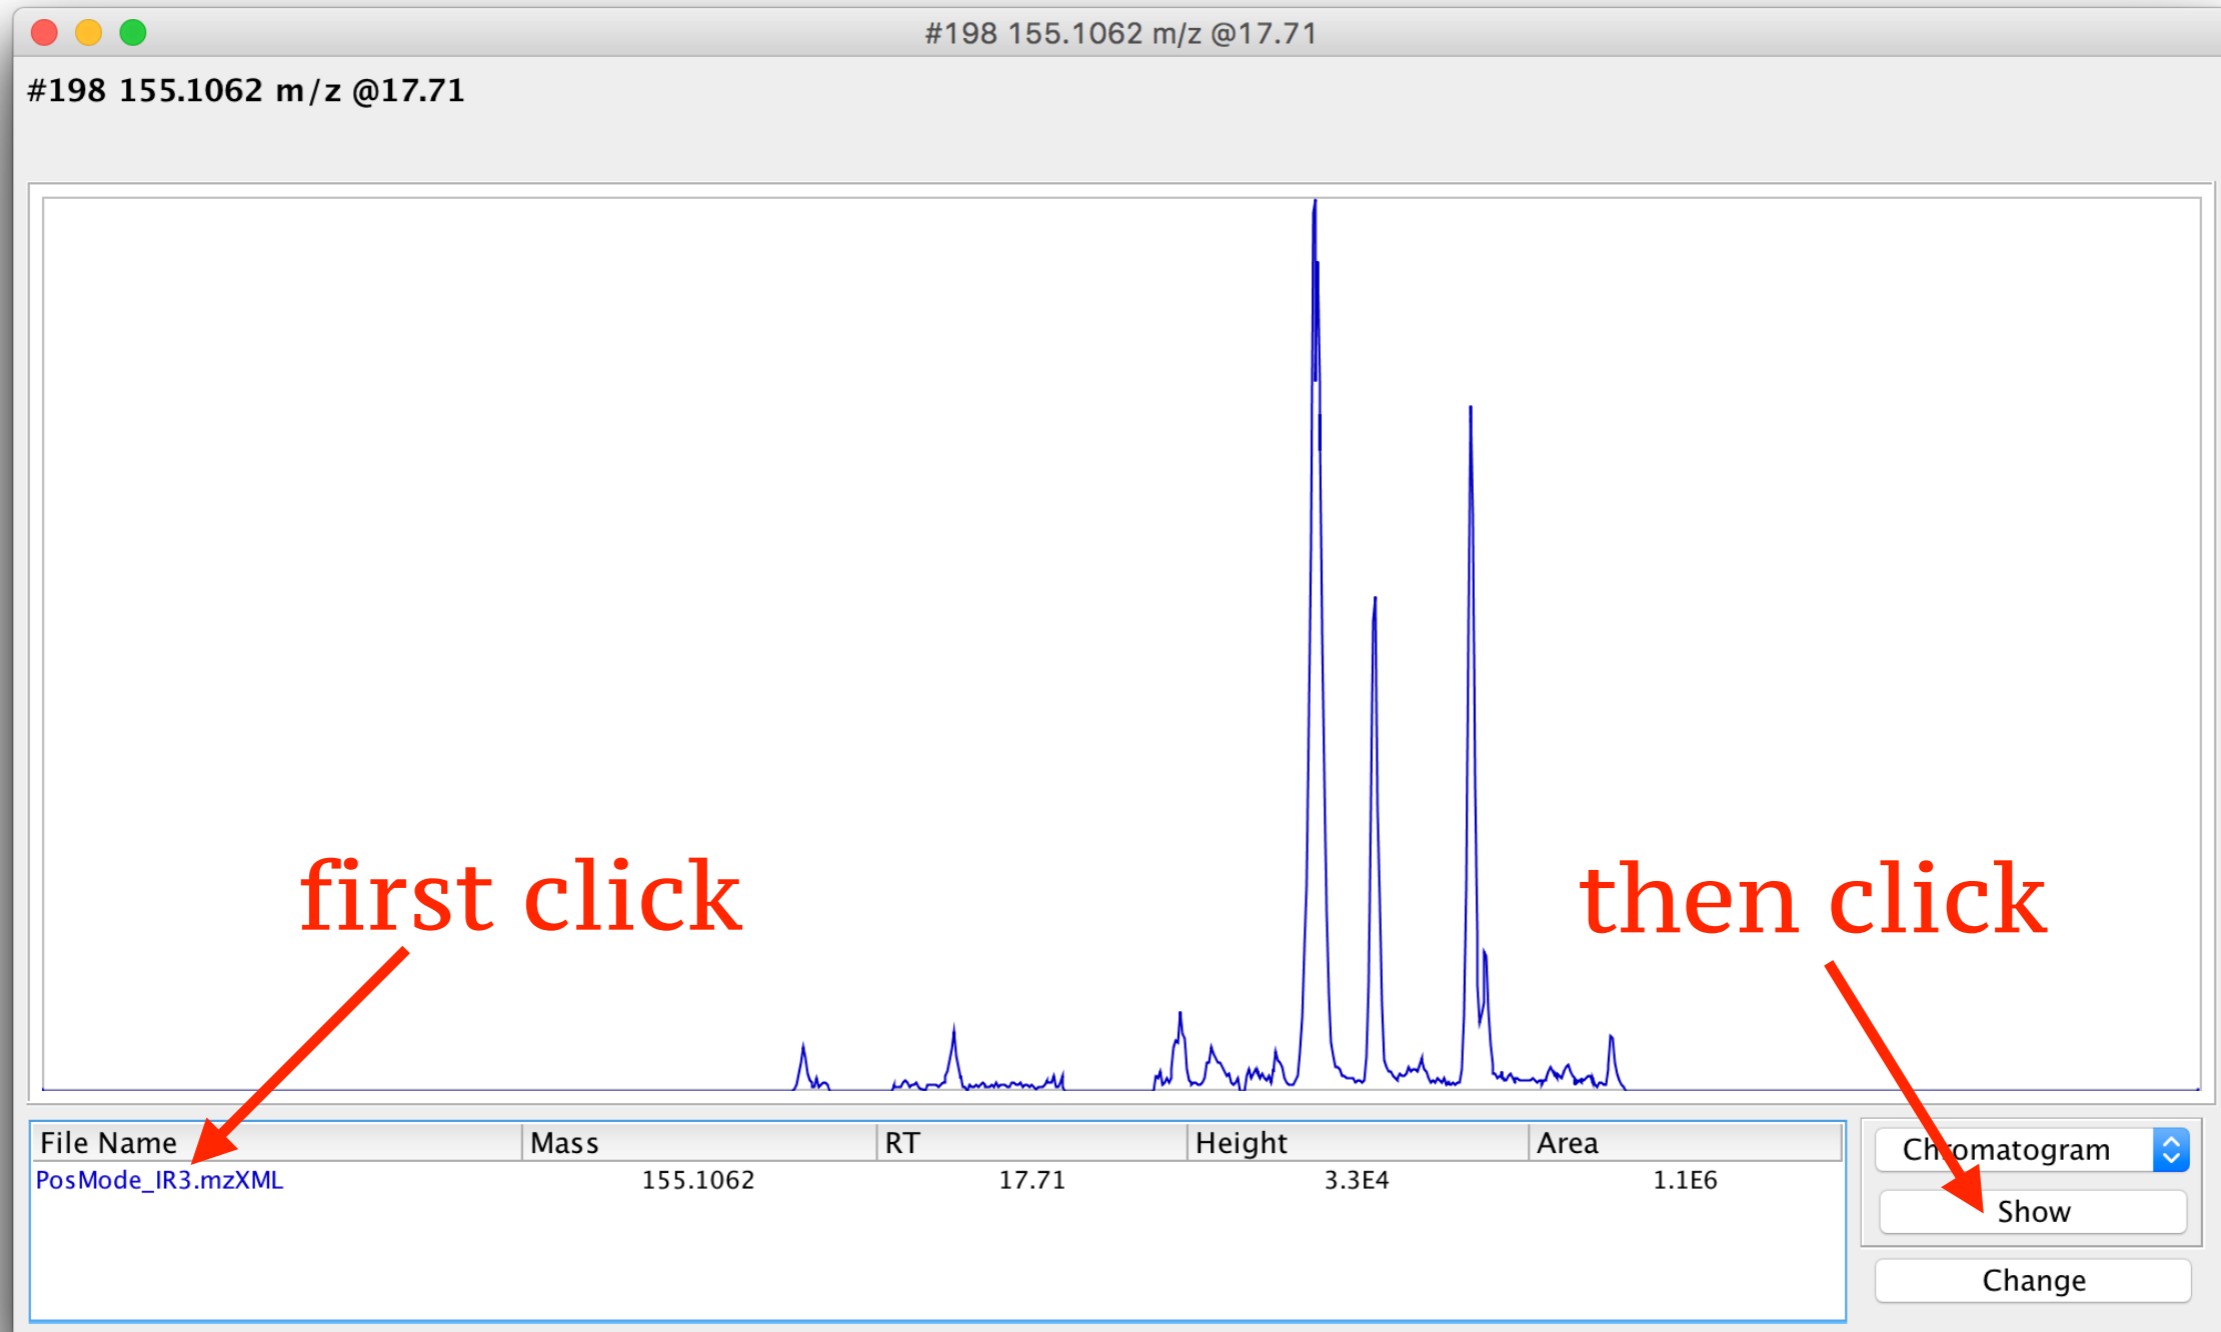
#198 155.1062 m/z @17.71

#198 155.1062 m/z @17.71

first click

then click

| File Name | Mass | RT | Height | Area |
|---|---|---|---|---|
| PosMode_IR3.mzXML | 155.1062 | 17.71 | 3.3E4 | 1.1E6 |

Chromatogram

Show

Change